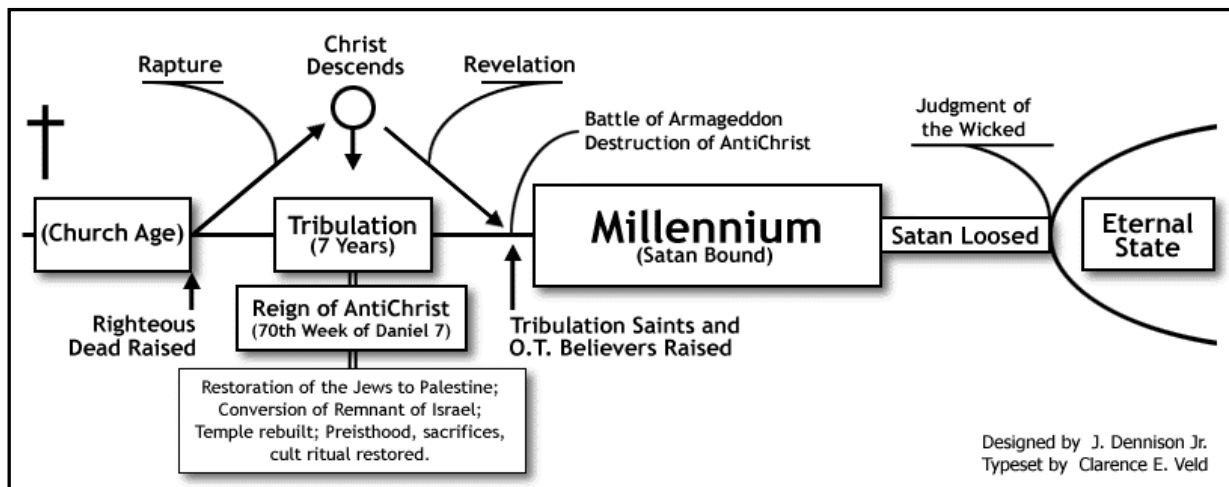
Rapture

Christ Descends

Revelation

Battle of Armageddon
Destruction of AntiChrist

Judgment of the Wicked

(Church Age)

Tribulation
(7 Years)

Millennium
(Satan Bound)

Satan Loosed

Eternal State

Righteous Dead Raised

Reign of AntiChrist
(70th Week of Daniel 7)

Tribulation Saints and O.T. Believers Raised

Restoration of the Jews to Palestine; Conversion of Remnant of Israel; Temple rebuilt; Preisthood, sacrifices, cult ritual restored.

Designed by J. Dennison Jr.
Typeset by Clarence E. Veld